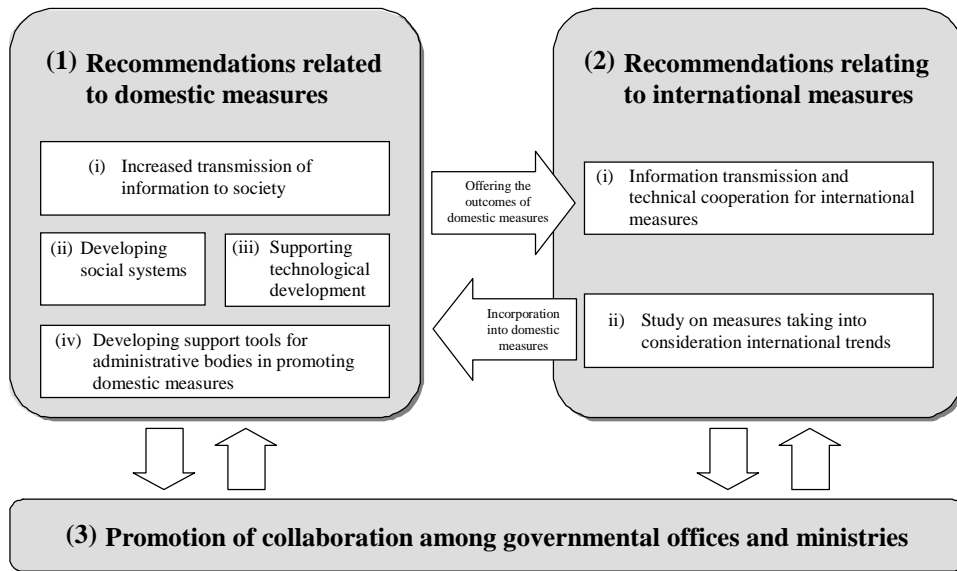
(1) Recommendations related to domestic measures

(i) Increased transmission of information to society

(ii) Developing social systems

(iii) Supporting technological development

(iv) Developing support tools for administrative bodies in promoting domestic measures

Offering the outcomes of domestic measures

Incorporation into domestic measures

(2) Recommendations relating to international measures

(i) Information transmission and technical cooperation for international measures

ii) Study on measures taking into consideration international trends

(3) Promotion of collaboration among governmental offices and ministries